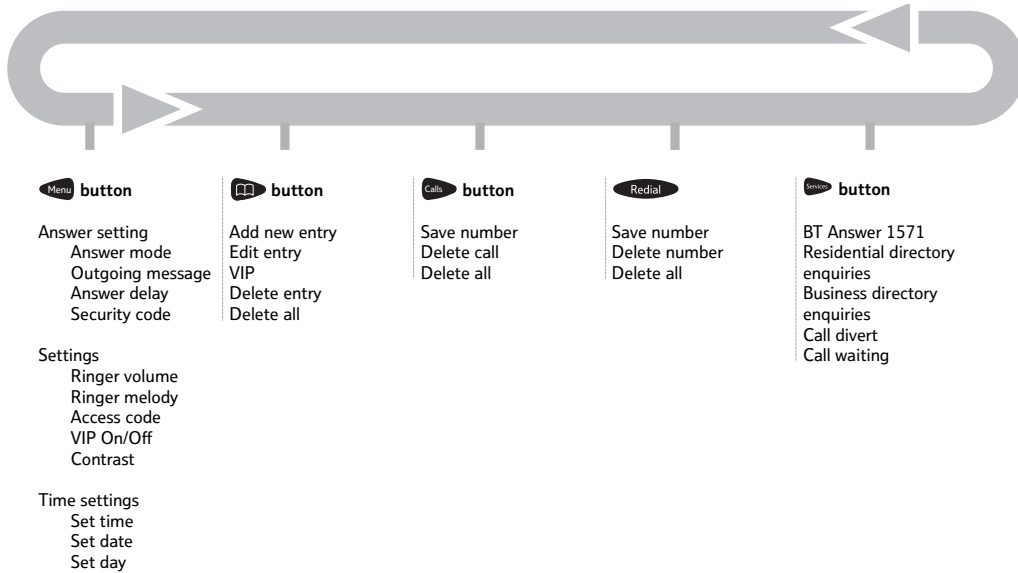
Menu button

Answer setting
Answer mode
Outgoing message
Answer delay
Security code

Settings
Ringer volume
Ringer melody
Access code
VIP On/Off
Contrast

Time settings
Set time
Set date
Set day

button

Add new entry
Edit entry
VIP
Delete entry
Delete all

Calls button

Save number
Delete call
Delete all

Redial

Save number
Delete number
Delete all

Services button

BT Answer 1571
Residential directory enquiries
Business directory enquiries
Call divert
Call waiting